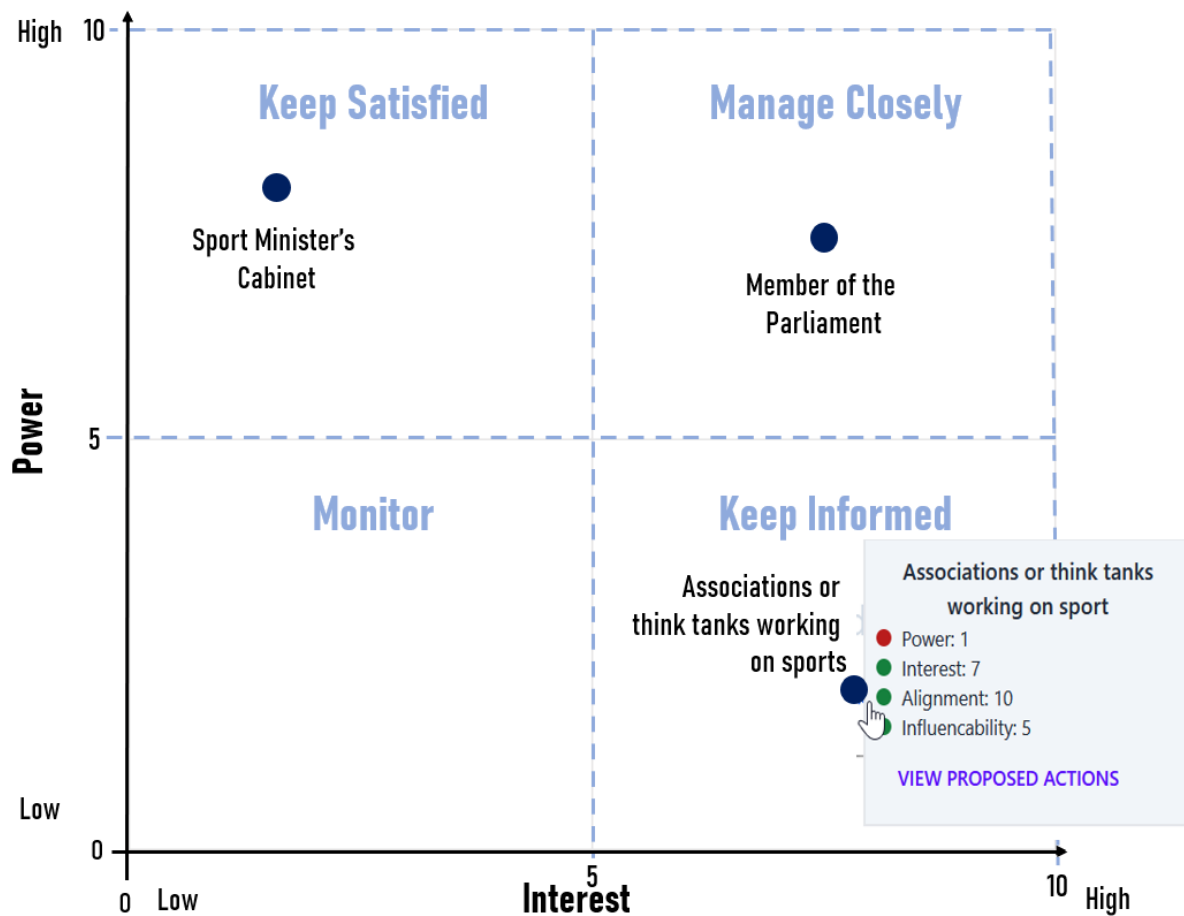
High 10

Keep Satisfied

Manage Closely

Sport Minister's Cabinet

Member of the Parliament

Power

5

Monitor

Keep Informed

Associations or think tanks working on sports

Associations or think tanks working on sport
Power: 1
Interest: 7
Alignment: 10
Influencability: 5
VIEW PROPOSED ACTIONS

Low

0

0 Low

5

Interest

10 High